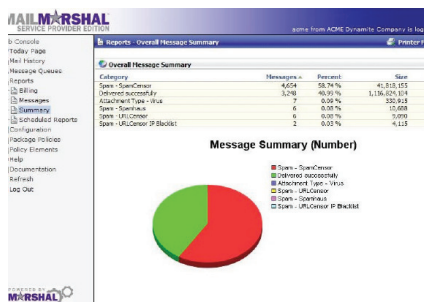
MAILMARSHAL
SERVICE PROVIDER EDITION

some from ACME Dynamite Company is log

b Console
Today Page
Mail History
Message Queues
Reports
Billing
Messages
Summary
Scheduled Reports
Configuration
Package Policies
Policy Elements
Help
Documentation
Refresh
Log Out

Reports - Overall Message Summary

Printer F

Overall Message Summary

| Category | Messages | Percent | Size |
|---|---|---|---|
| Spam - SpamCensor | 4,654 | 58.74 % | 41,818,155 |
| Delivered successfully | 3,248 | 40.99 % | 1,136,924,104 |
| Attachment Type - Virus | 7 | 0.09 % | 330,918 |
| Spam - Spamhaus | 6 | 0.08 % | 10,688 |
| Spam - URLCensor | 6 | 0.08 % | 9,890 |
| Spam - URLCensor IP Blacklist | 2 | 0.03 % | 4,115 |

Message Summary (Number)

Spam - SpamCensor
Delivered successfully
Attachment Type - Virus
Spam - URLCensor
Spam - Spamhaus
Spam - URLCensor IP Blacklist

POWERED BY
MARSHAL